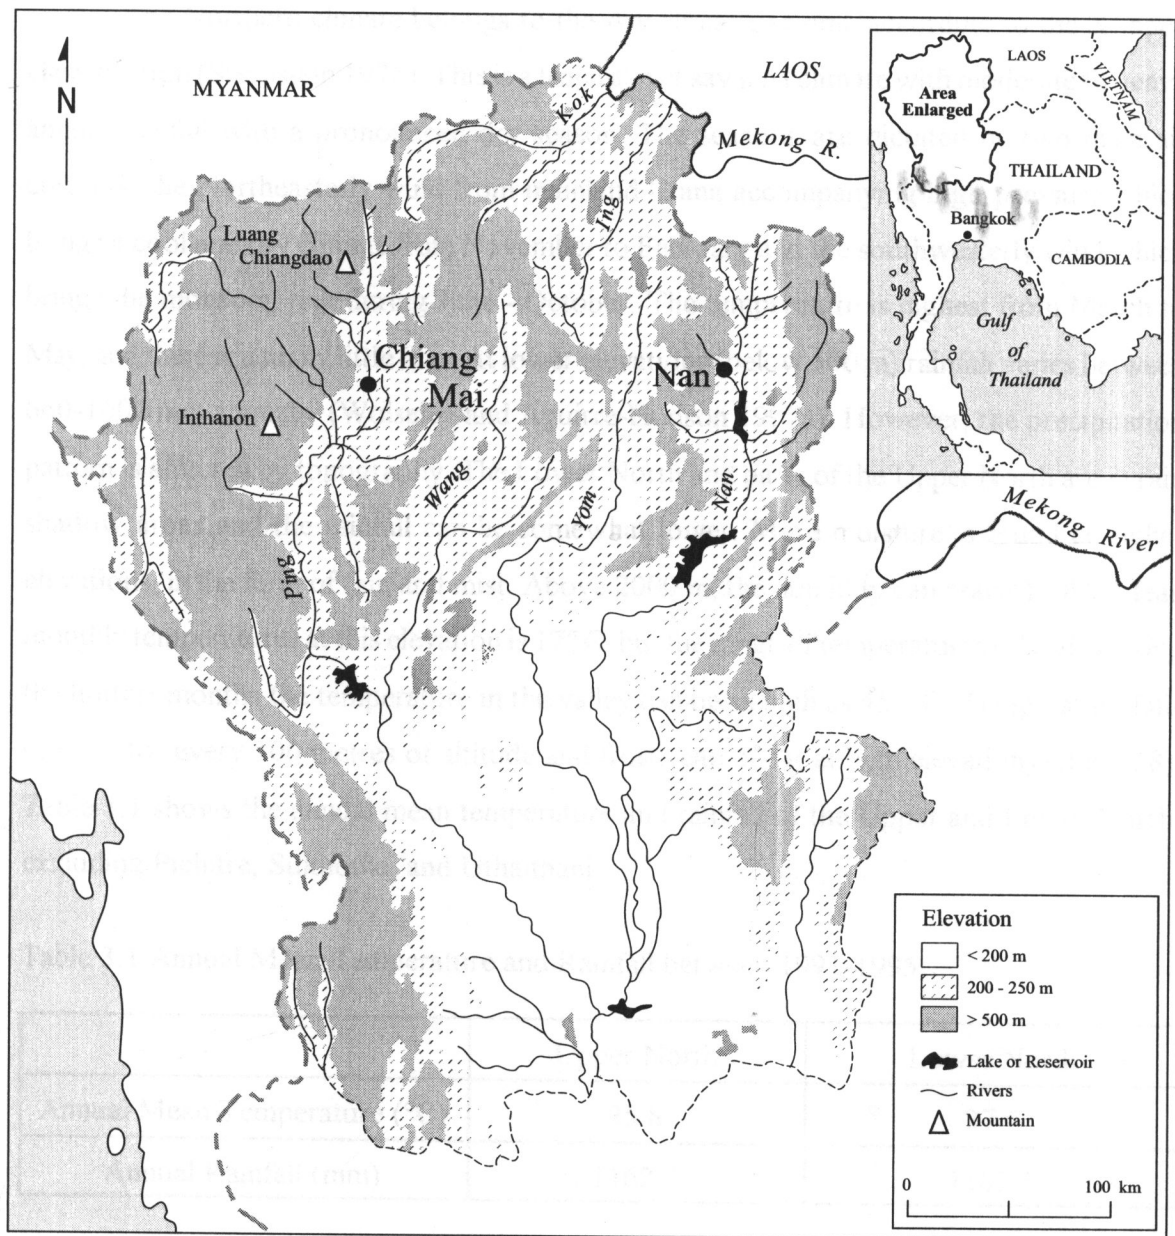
N

MYANMAR

LAOS

Kok

Mekong R.

Ing

Luang Chiangdao

Chiang Mai

Nan

Inthanon

Wang

Yom

Nan

Ping

Mekong River

Area Enlarged

LAOS

VIETNAM

THAILAND

Bangkok

CAMBODIA

Gulf of Thailand

Elevation

< 200 m

200 - 250 m

> 500 m

Lake or Reservoir

Rivers

Mountain

0

100 km